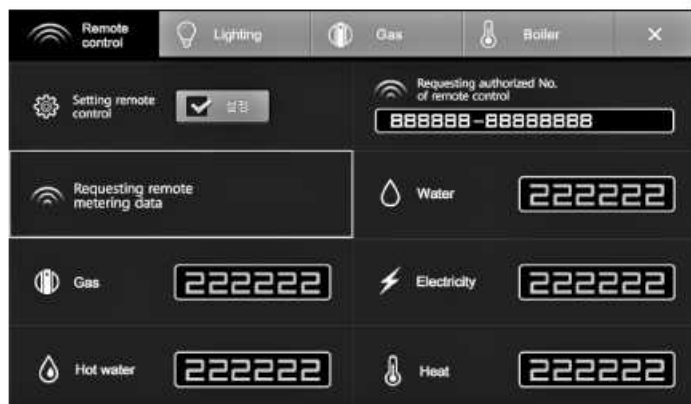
Remote control
Lighting
Gas
Boiler
×

Setting remote control
설정

Requesting authorized No. of remote control
888888-88888888

Requesting remote metering data

Water
222222

Gas
222222

Electricity
222222

Hot water
222222

Heat
222222